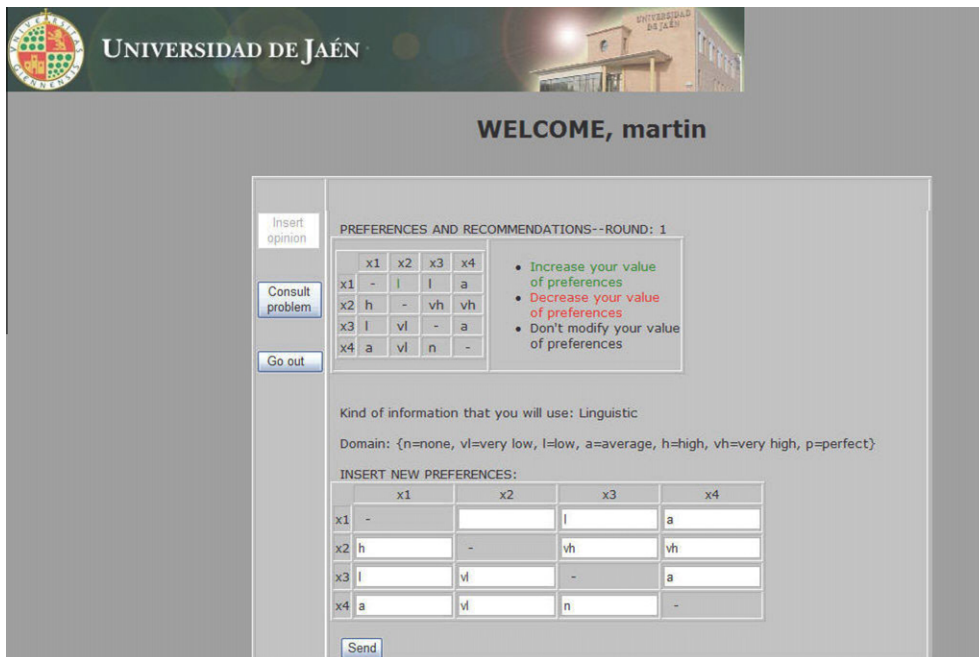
UNIVERSIDAD DE JAÉN

UNIVERSIDAD DE JAÉN

WELCOME, martin

Insert opinion

Consult problem

Go out

PREFERENCES AND RECOMMENDATIONS--ROUND: 1

|  | x1 | x2 | x3 | x4 |
|---|---|---|---|---|
| x1 | - | l | l | a |
| x2 | h | - | vh | vh |
| x3 | l | vl | - | a |
| x4 | a | vl | n | - |

- Increase your value of preferences
- Decrease your value of preferences
- Don't modify your value of preferences

Kind of information that you will use: Linguistic

Domain: {n=none, vl=very low, l=low, a=average, h=high, vh=very high, p=perfect}

INSERT NEW PREFERENCES:

|  | x1 | x2 | x3 | x4 |
|---|---|---|---|---|
| x1 | - |  | l | a |
| x2 | h | - | vh | vh |
| x3 | l | vl | - | a |
| x4 | a | vl | n | - |

Send